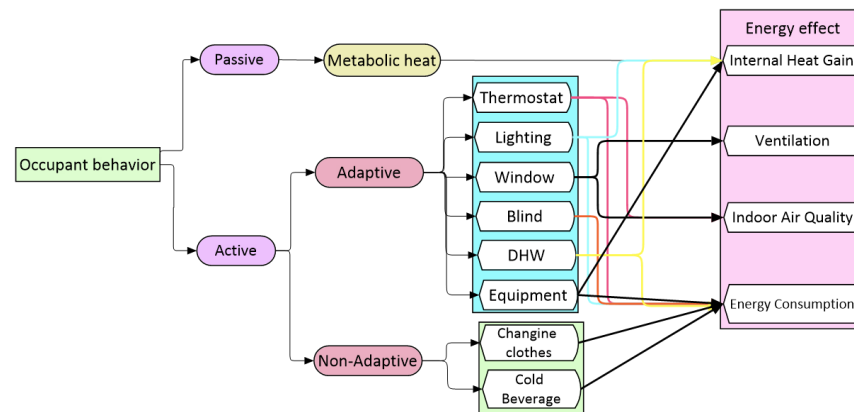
Energy effect

Passive

Metabolic heat

Internal Heat Gain

Thermostat

Lighting

Ventilation

Occupant behavior

Adaptive

Window

Indoor Air Quality

Blind

Active

DHW

Equipment

Energy Consumption

Changine clothes

Non-Adaptive

Cold Beverage